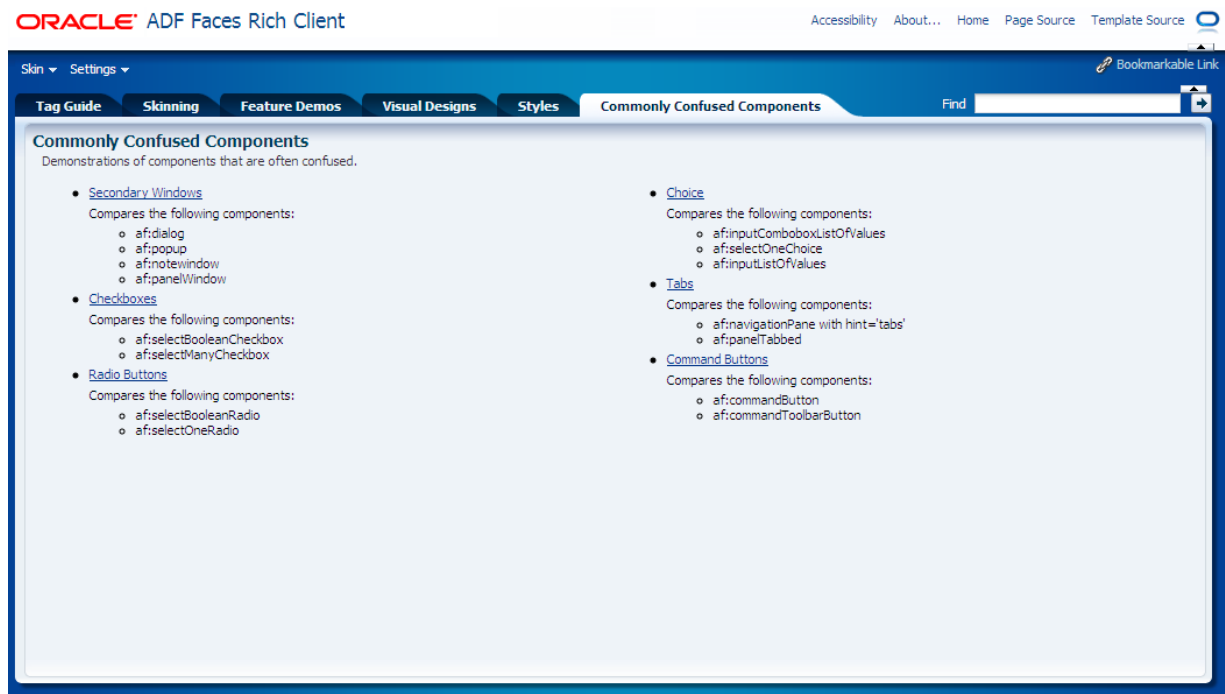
ORACLE ADF Faces Rich Client

Accessibility About... Home Page Source Template Source

Skin ▾ Settings ▾

Bookmarkable Link

Tag Guide Skinning Feature Demos Visual Designs Styles Commonly Confused Components

Find

Commonly Confused Components

Demonstrations of components that are often confused.

- Secondary Windows
  Compares the following components:
  - af:dialog
  - af:popup
  - af:notewindow
  - af:panelWindow
- Checkboxes
  Compares the following components:
  - af:selectBooleanCheckbox
  - af:selectManyCheckbox
- Radio Buttons
  Compares the following components:
  - af:selectBooleanRadio
  - af:selectOneRadio

- Choice
  Compares the following components:
  - af:inputComboboxListOfValues
  - af:selectOneChoice
  - af:inputListOfValues
- Tabs
  Compares the following components:
  - af:navigationPane with hint='tabs'
  - af:panelTabbed
- Command Buttons
  Compares the following components:
  - af:commandButton
  - af:commandToolbarButton